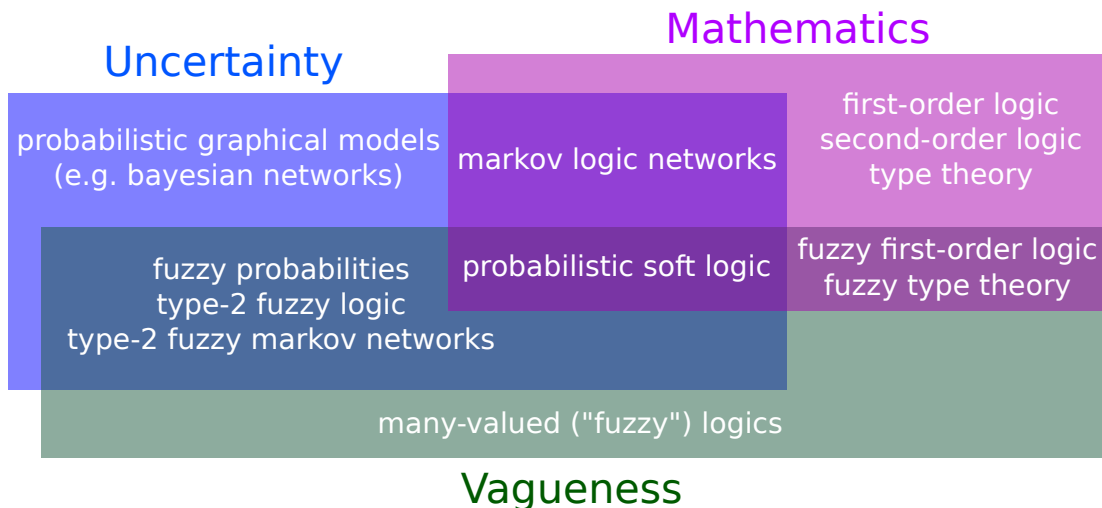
Mathematics

Uncertainty

probabilistic graphical models
(e.g. bayesian networks)

markov logic networks

first-order logic
second-order logic
type theory

fuzzy probabilities
type-2 fuzzy logic
type-2 fuzzy markov networks

probabilistic soft logic

fuzzy first-order logic
fuzzy type theory

many-valued ("fuzzy") logics

Vagueness